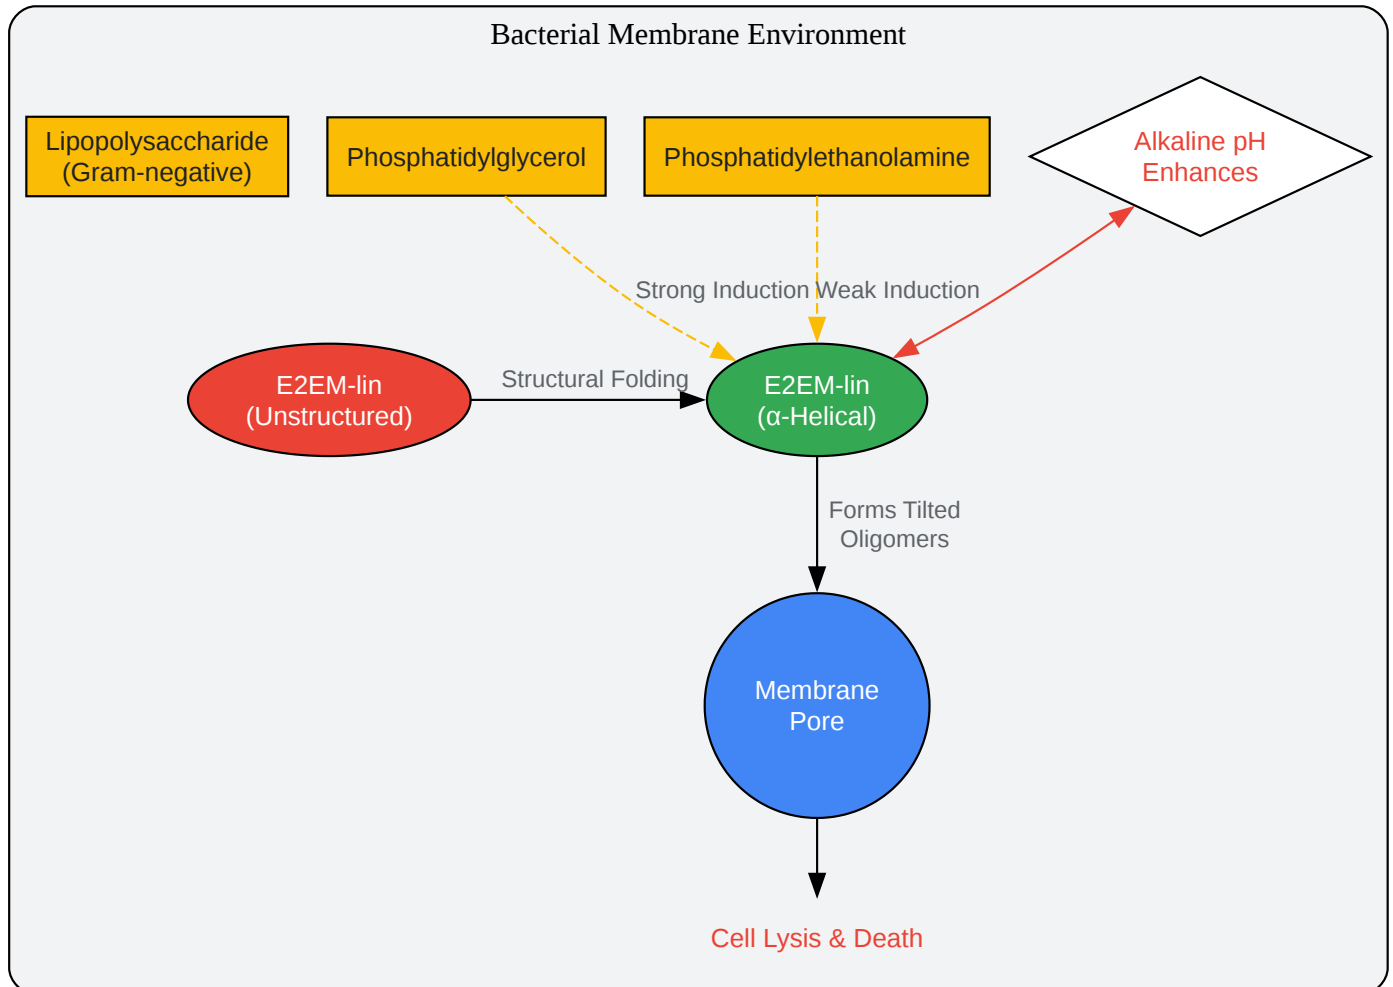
Bacterial Membrane Environment

Lipopolysaccharide (Gram-negative)

Phosphatidylglycerol

Phosphatidylethanolamine

Alkaline pH Enhances

Strong Induction

Weak Induction

E2EM-lin (Unstructured)

Structural Folding

E2EM-lin (α-Helical)

Forms Tilted Oligomers

Membrane Pore

Cell Lysis & Death